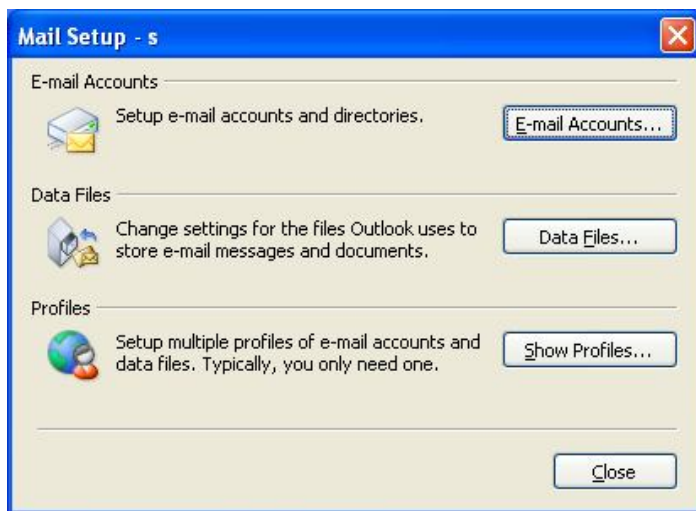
Mail Setup - s

E-mail Accounts

Setup e-mail accounts and directories.

E-mail Accounts...

Data Files

Change settings for the files Outlook uses to store e-mail messages and documents.

Data Files...

Profiles

Setup multiple profiles of e-mail accounts and data files. Typically, you only need one.

Show Profiles...

Close